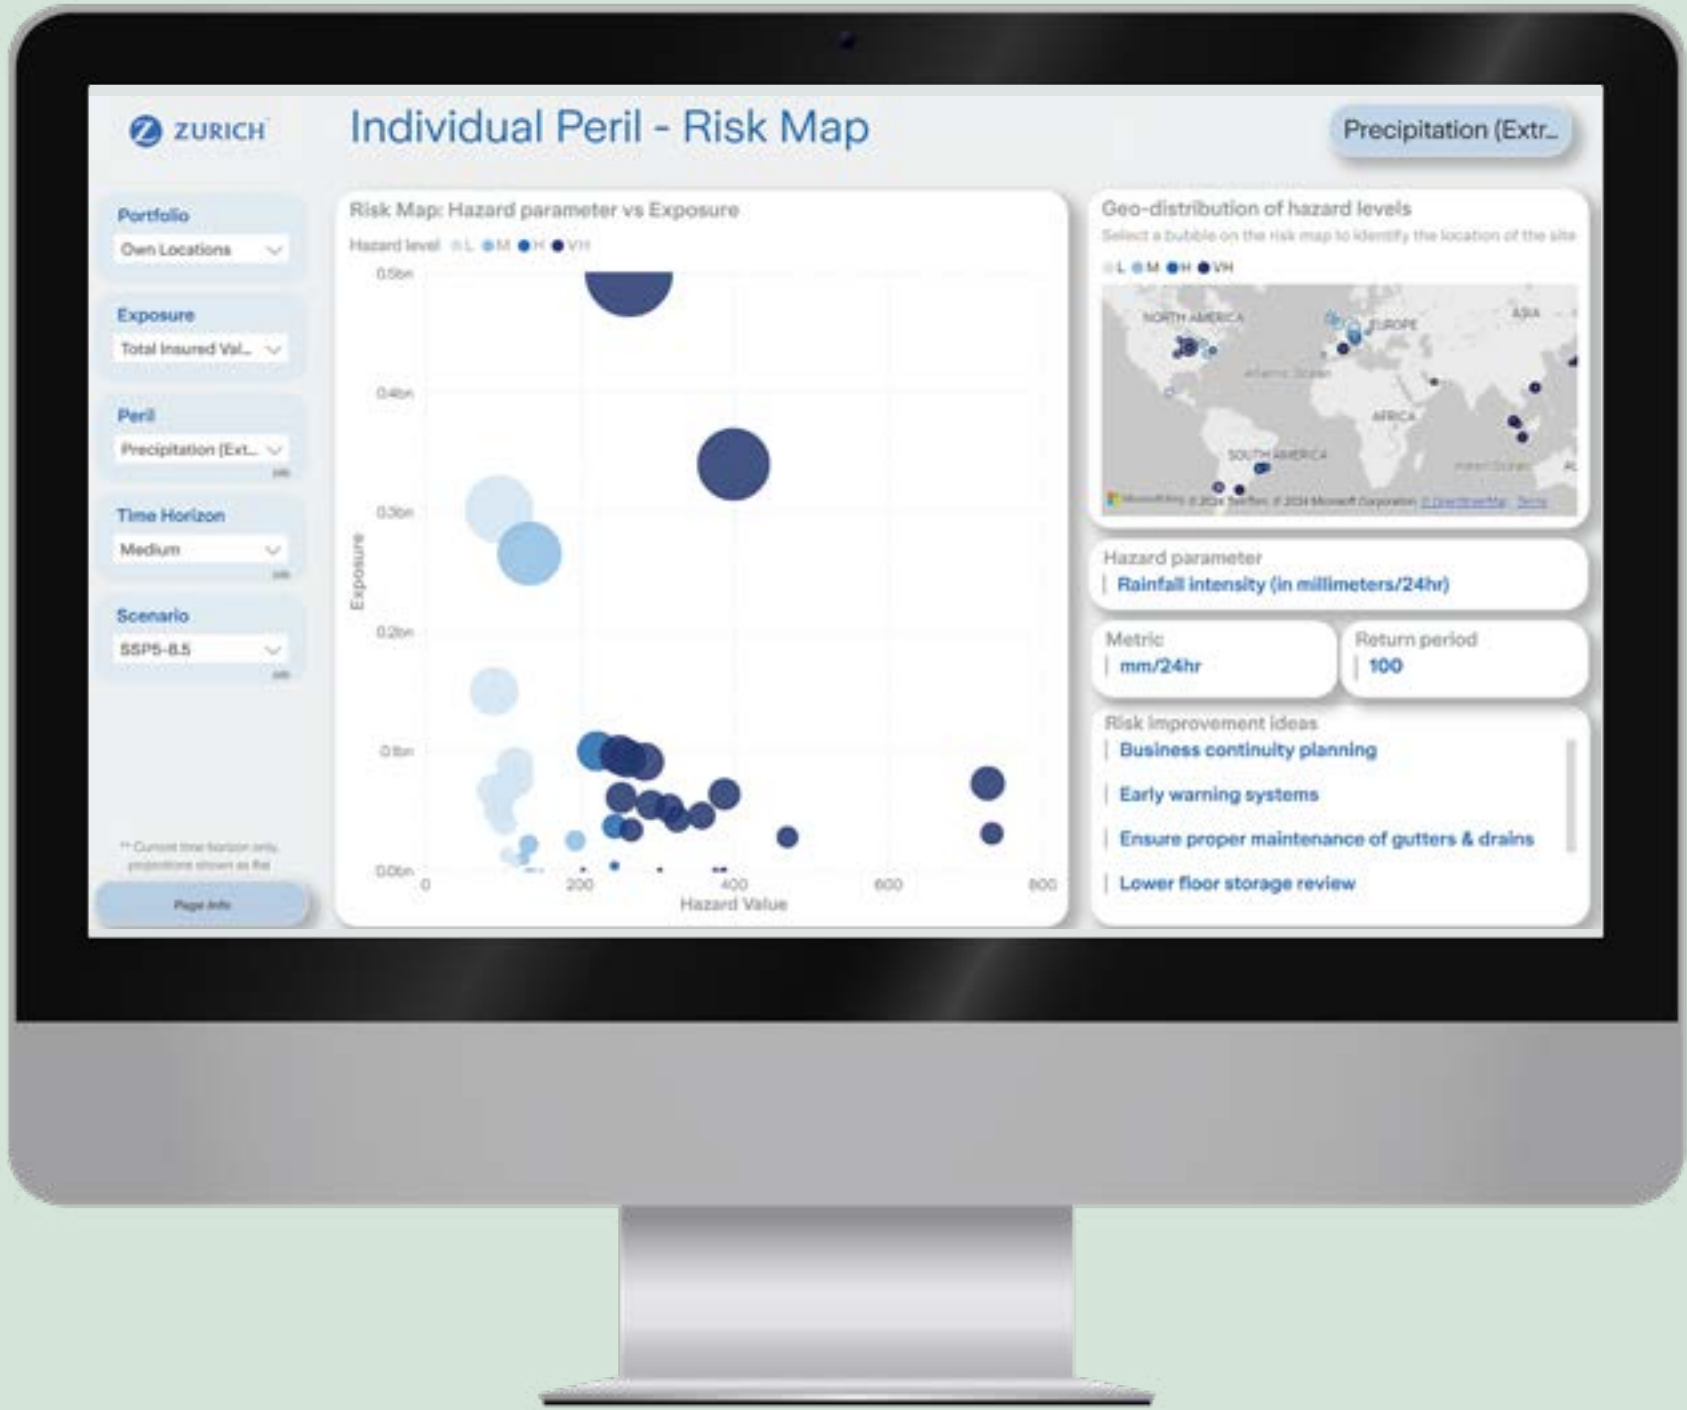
ZURICH

Individual Peril - Risk Map

Precipitation (Extr...

Portfolio
Own Locations

Exposure
Total Insured Val...

Peril
Precipitation (Ext...

Time Horizon
Medium

Scenario
SSP5-8.5

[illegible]

Page info

Risk Map: Hazard parameter vs Exposure

Hazard level L M H VH

0.5bn
0.4bn
0.3bn
0.2bn
0.1bn
0.0bn

Exposure

0
200
400
600
800
Hazard Value

Geo-distribution of hazard levels

Select a bubble on the risk map to identify the location of the site

L M H VH

NORTH AMERICA
EUROPE
ASIA
Atlantic Ocean
AFRICA
SOUTH AMERICA
Indian Ocean
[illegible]

Hazard parameter
Rainfall intensity (in millimeters/24hr)

Metric
mm/24hr

Return period
100

Risk improvement ideas
Business continuity planning
Early warning systems
Ensure proper maintenance of gutters & drains
Lower floor storage review